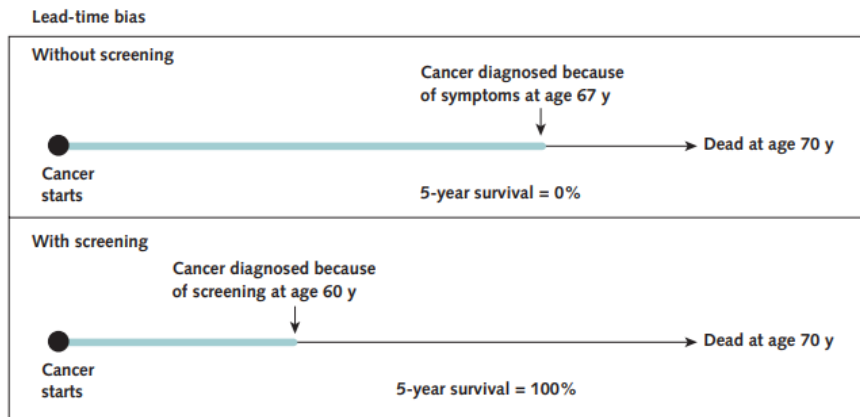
Lead-time bias

Without screening

Cancer diagnosed because of symptoms at age 67 y

Dead at age 70 y

Cancer starts

5-year survival = 0%

With screening

Cancer diagnosed because of screening at age 60 y

Dead at age 70 y

Cancer starts

5-year survival = 100%